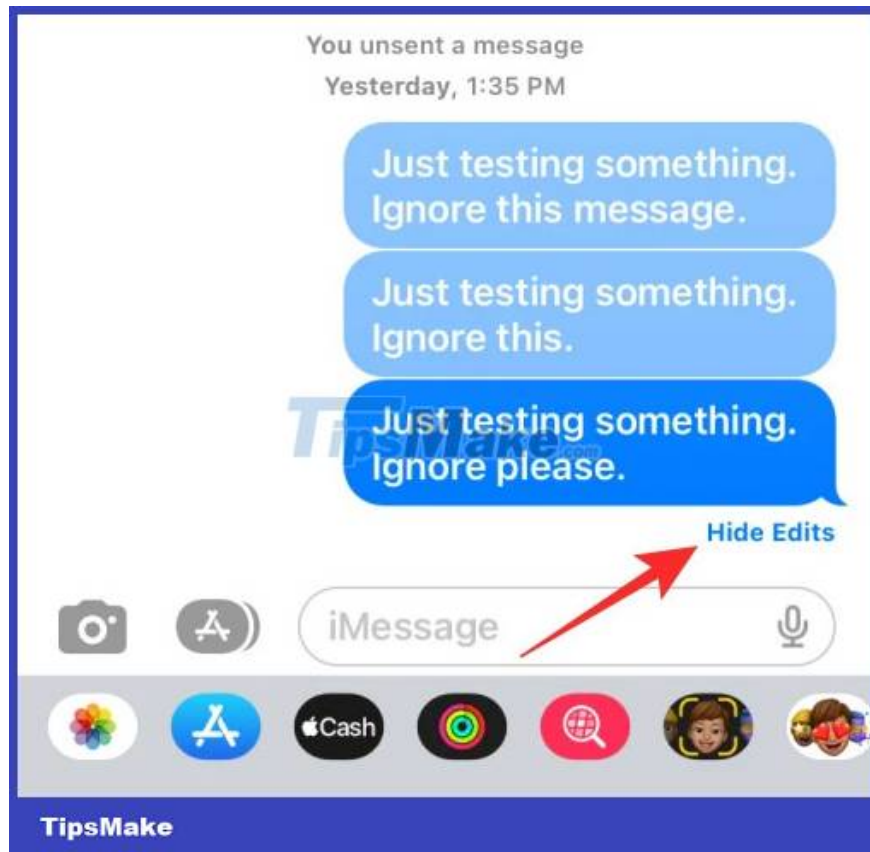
You unsent a message

Yesterday, 1:35 PM

Just testing something. Ignore this message.

Just testing something. Ignore this.

Just testing something. Ignore please.

TipsMake.com

Hide Edits

iMessage

Cash

TipsMake